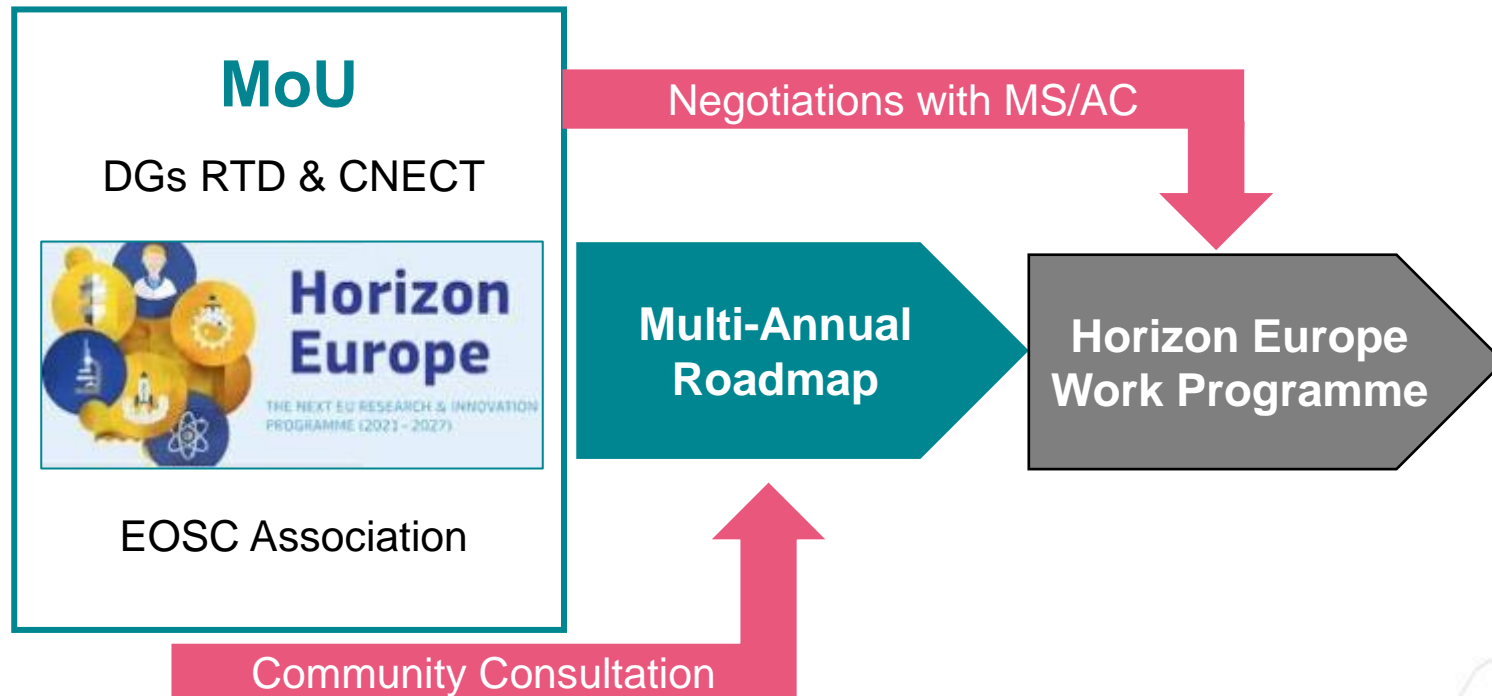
MoU

DGs RTD & CNECT

Horizon Europe

THE NEXT EU RESEARCH & INNOVATION PROGRAMME (2021 - 2027)

EOSC Association

Negotiations with MS/AC

Multi-Annual Roadmap

Horizon Europe Work Programme

Community Consultation